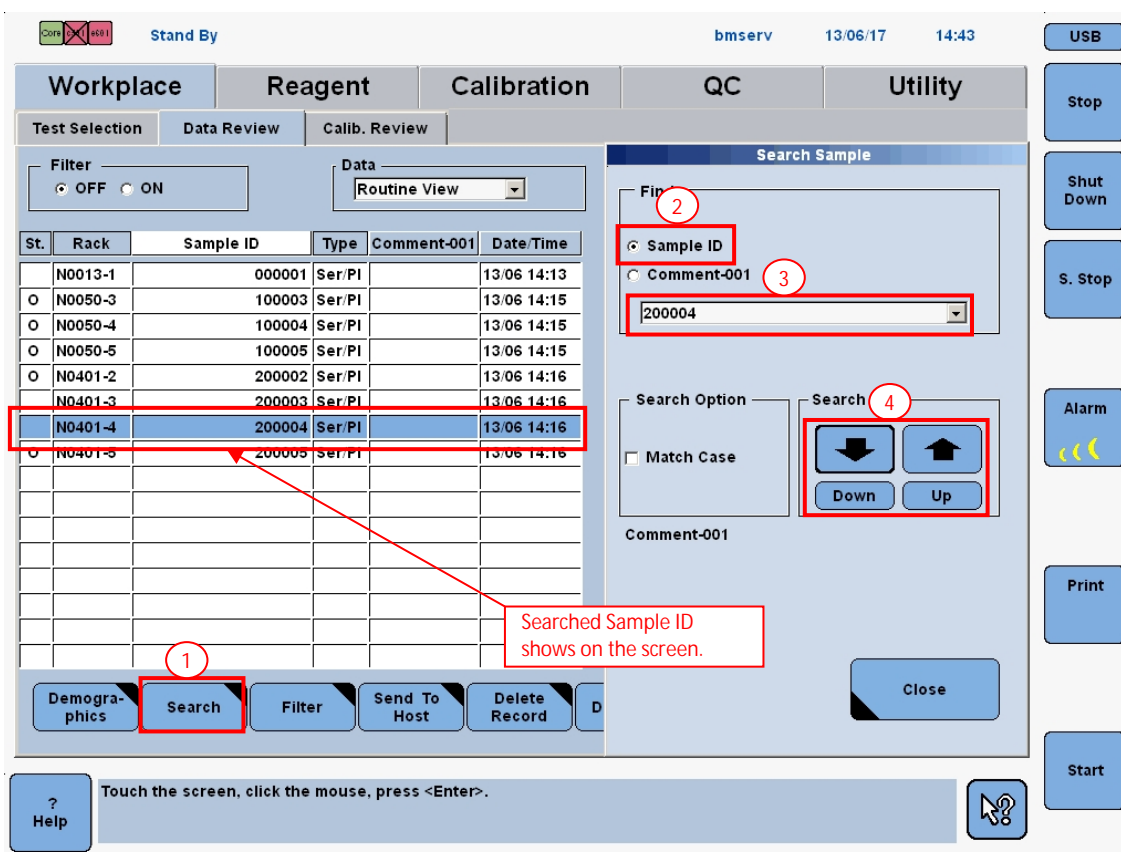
Core c501 e601 Stand By bmserv 13/06/17 14:43

USB

Workplace Reagent Calibration QC Utility

Stop

Test Selection Data Review Calib. Review

Filter
OFF ON

Data
Routine View

Search Sample

Fin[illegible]

2

Sample ID

Comment-001

3

200004

Shut Down

S. Stop

| St. | Rack | Sample ID | Type | Comment-001 | Date/Time |
|---|---|---|---|---|---|
| | N0013-1 | 000001 | Ser/Pl | | 13/06 14:13 |
| O | N0050-3 | 100003 | Ser/Pl | | 13/06 14:15 |
| O | N0050-4 | 100004 | Ser/Pl | | 13/06 14:15 |
| O | N0050-5 | 100005 | Ser/Pl | | 13/06 14:15 |
| O | N0401-2 | 200002 | Ser/Pl | | 13/06 14:16 |
| | N0401-3 | 200003 | Ser/Pl | | 13/06 14:16 |
| | N0401-4 | 200004 | Ser/Pl | | 13/06 14:16 |
| O | N0401-5 | 200005 | Ser/Pl | | 13/06 14:16 |

Search Option

Match Case

Search

4

Down Up

Alarm

Comment-001

Searched Sample ID shows on the screen.

Print

1

Demographics Search Filter Send To Host Delete Record D

Close

Start

? Help

Touch the screen, click the mouse, press <Enter>.